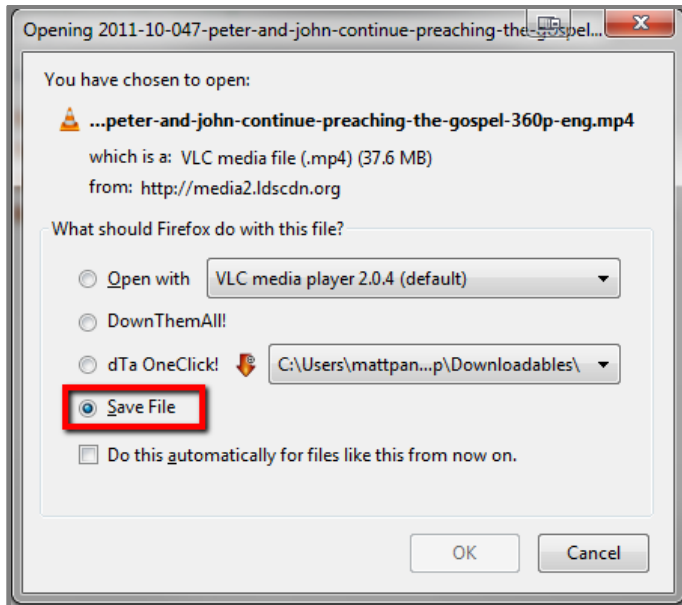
Opening 2011-10-047-peter-and-john-continue-preaching-the-gospel...

You have chosen to open:

...peter-and-john-continue-preaching-the-gospel-360p-eng.mp4

which is a: VLC media file (.mp4) (37.6 MB)

from: http://media2.ldscdn.org

What should Firefox do with this file?

Open with VLC media player 2.0.4 (default)

DownThemAll!

dTa OneClick! C:\Users\mattpan...p\Downloadables\

Save File

Do this automatically for files like this from now on.

OK Cancel